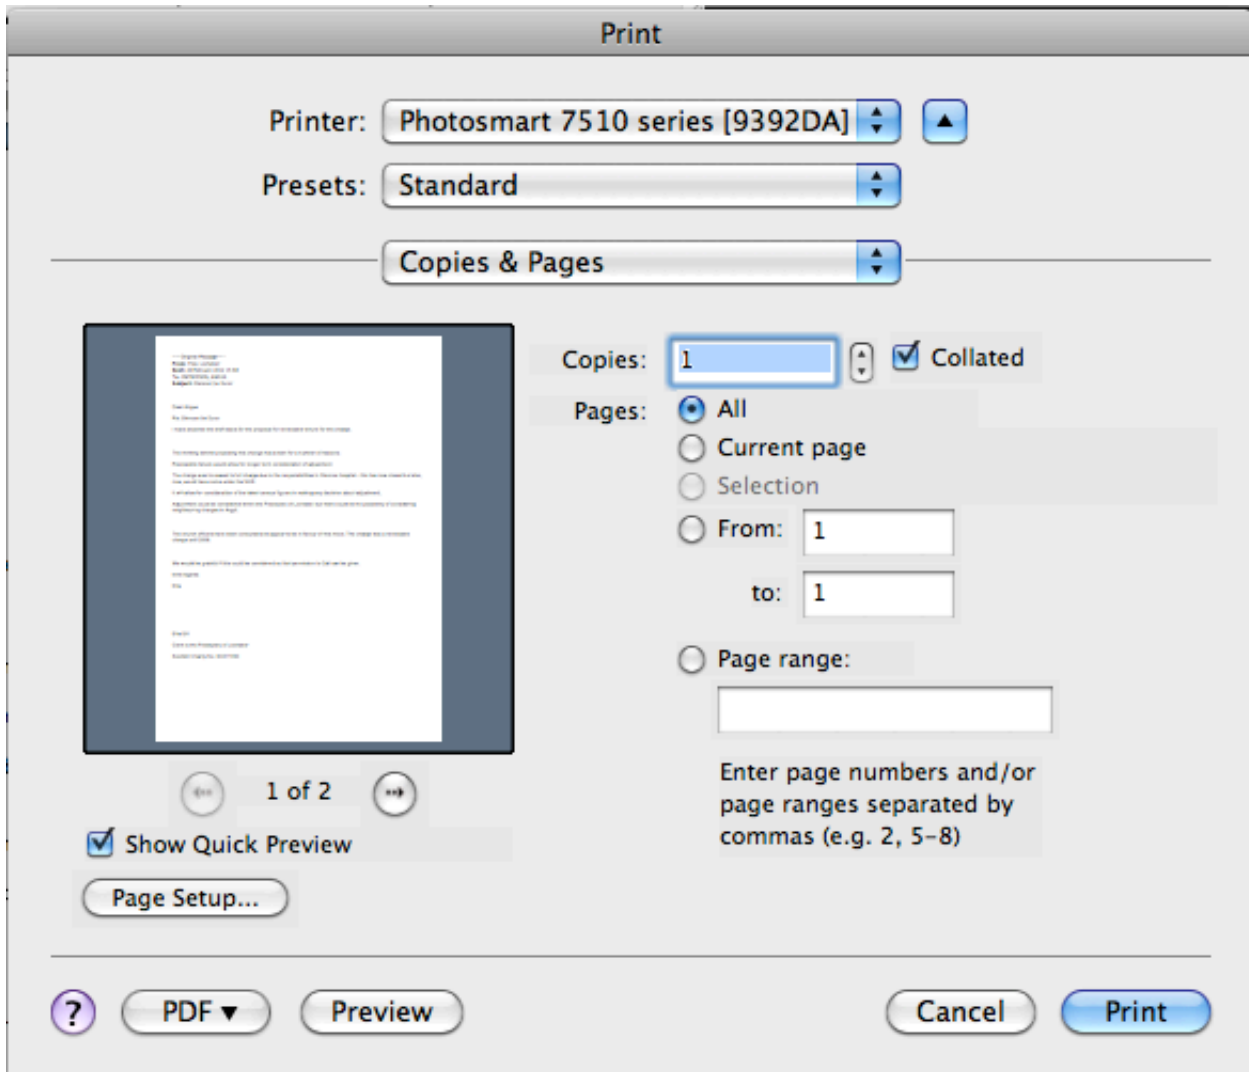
Print

Printer: Photosmart 7510 series [9392DA]

Presets: Standard

Copies & Pages

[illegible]

Copies: 1

Collated

Pages: All

Current page

Selection

From: 1

to: 1

Page range:

Enter page numbers and/or page ranges separated by commas (e.g. 2, 5-8)

1 of 2

Show Quick Preview

Page Setup...

?

PDF ▾

Preview

Cancel

Print